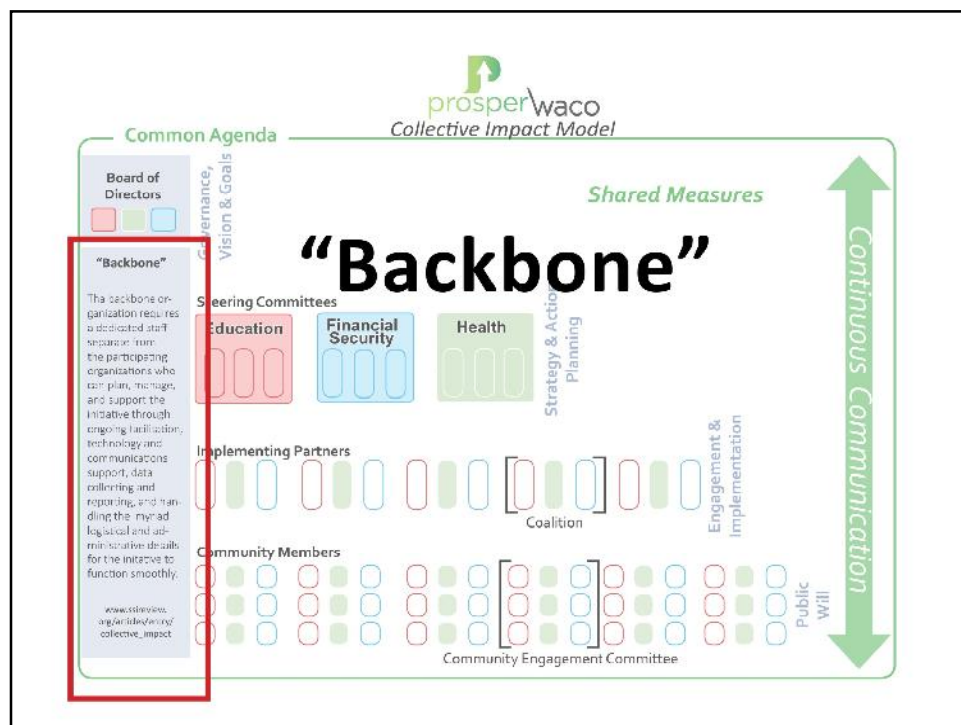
prosperwaco
Collective Impact Model

Common Agenda

Board of Directors

Governance, Vision & Goals

Shared Measures

"Backbone"

"Backbone"

The backbone organization requires a dedicated staff separate from the participating organizations who can plan, manage, and support the initiative through ongoing facilitation, technology and communications support, data collecting and reporting, and handling the myriad logistical and administrative details for the initiative to function smoothly.

www.ssireview.org/articles/entry/collective_impact

Steering Committees

Education

Financial Security

Health

Strategy & Action Planning

Implementing Partners

Coalition

Engagement & Implementation

Community Members

Public Will

Community Engagement Committee

Continuous Communication